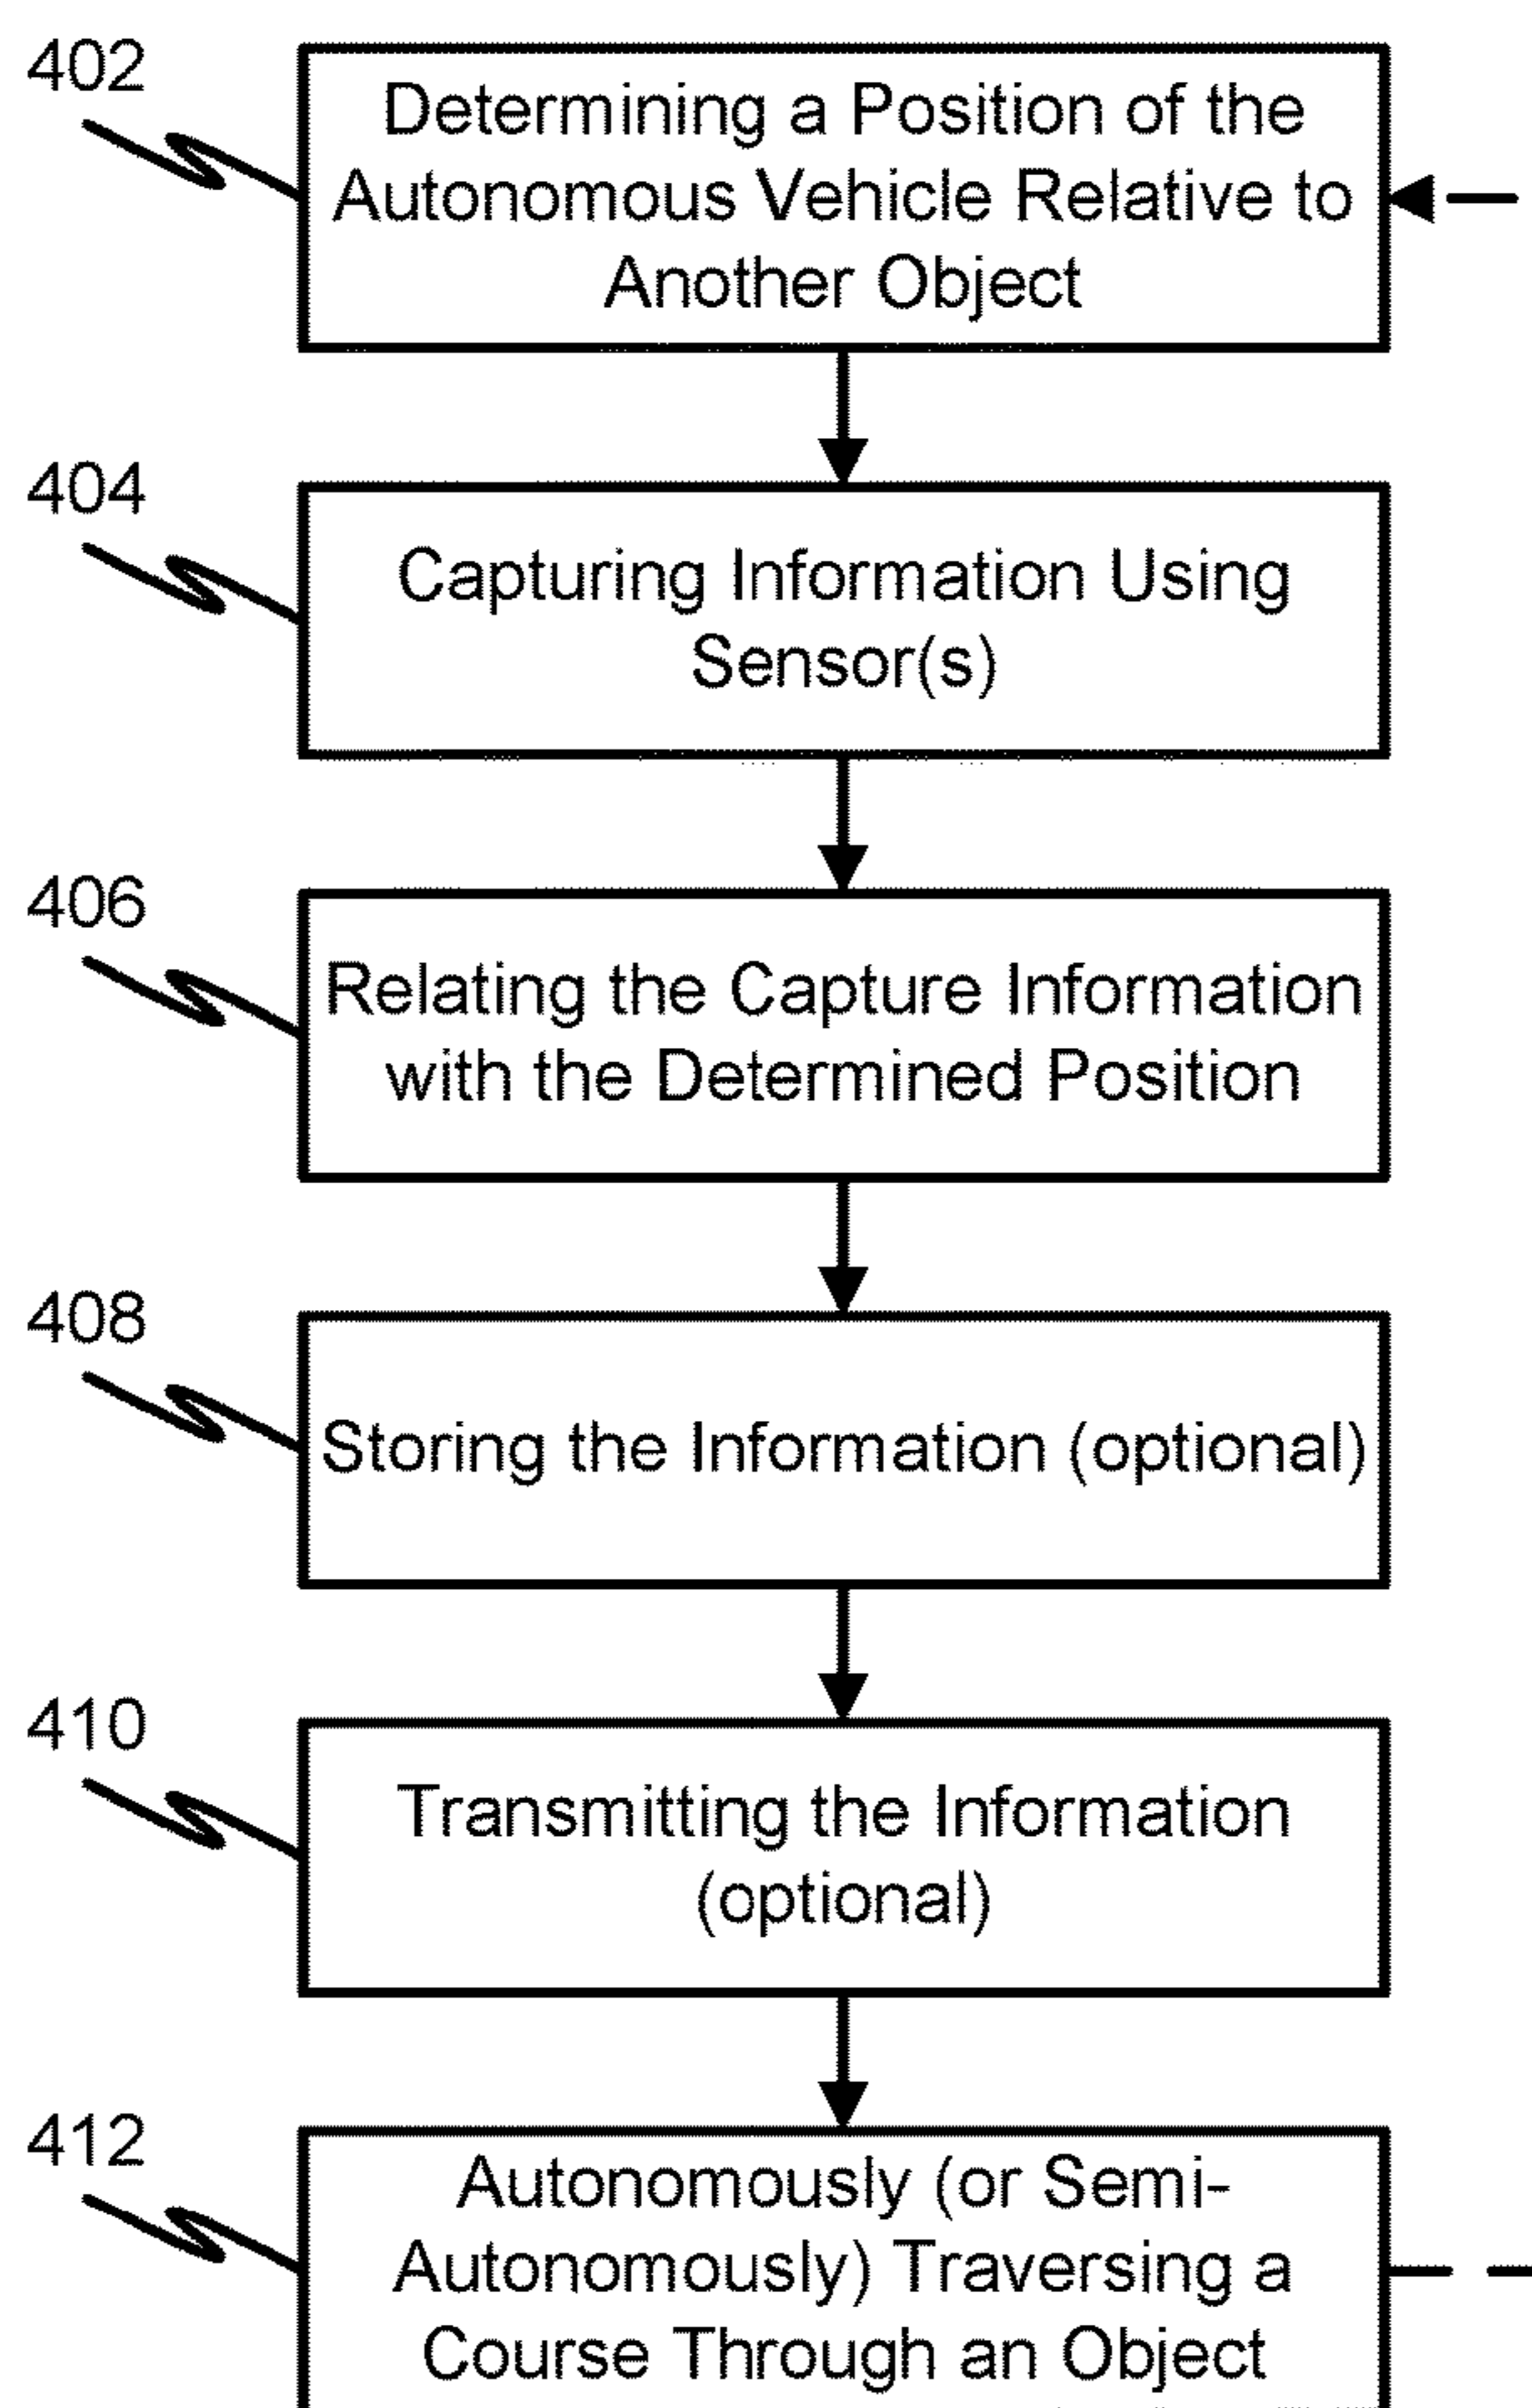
402

Determining a Position of the Autonomous Vehicle Relative to Another Object

404

Capturing Information Using Sensor(s)

406

Relating the Capture Information with the Determined Position

408

Storing the Information (optional)

410

Transmitting the Information (optional)

412

Autonomously (or Semi-Autonomously) Traversing a Course Through an Object